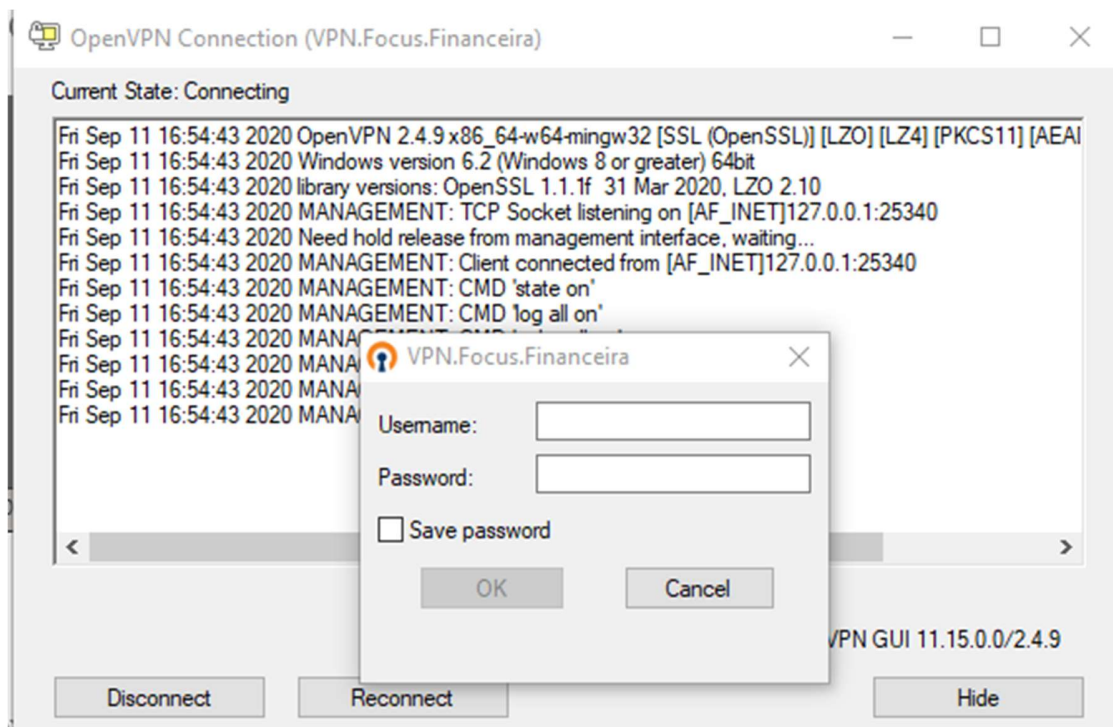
OpenVPN Connection (VPN.Focus.Financeira)

Current State: Connecting

Fri Sep 11 16:54:43 2020 OpenVPN 2.4.9 x86_64-w64-mingw32 [SSL (OpenSSL)] [LZO] [LZ4] [PKCS11] [AEAI
Fri Sep 11 16:54:43 2020 Windows version 6.2 (Windows 8 or greater) 64bit
Fri Sep 11 16:54:43 2020 library versions: OpenSSL 1.1.1f 31 Mar 2020, LZO 2.10
Fri Sep 11 16:54:43 2020 MANAGEMENT: TCP Socket listening on [AF_INET]127.0.0.1:25340
Fri Sep 11 16:54:43 2020 Need hold release from management interface, waiting...
Fri Sep 11 16:54:43 2020 MANAGEMENT: Client connected from [AF_INET]127.0.0.1:25340
Fri Sep 11 16:54:43 2020 MANAGEMENT: CMD 'state on'
Fri Sep 11 16:54:43 2020 MANAGEMENT: CMD 'log all on'
Fri Sep 11 16:54:43 2020 MANA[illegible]
Fri Sep 11 16:54:43 2020 MANA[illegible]
Fri Sep 11 16:54:43 2020 MANA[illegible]
Fri Sep 11 16:54:43 2020 MANA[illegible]

VPN.Focus.Financeira

Username:
Password:
Save password
OK
Cancel

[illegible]VPN GUI 11.15.0.0/2.4.9

Disconnect
Reconnect
Hide